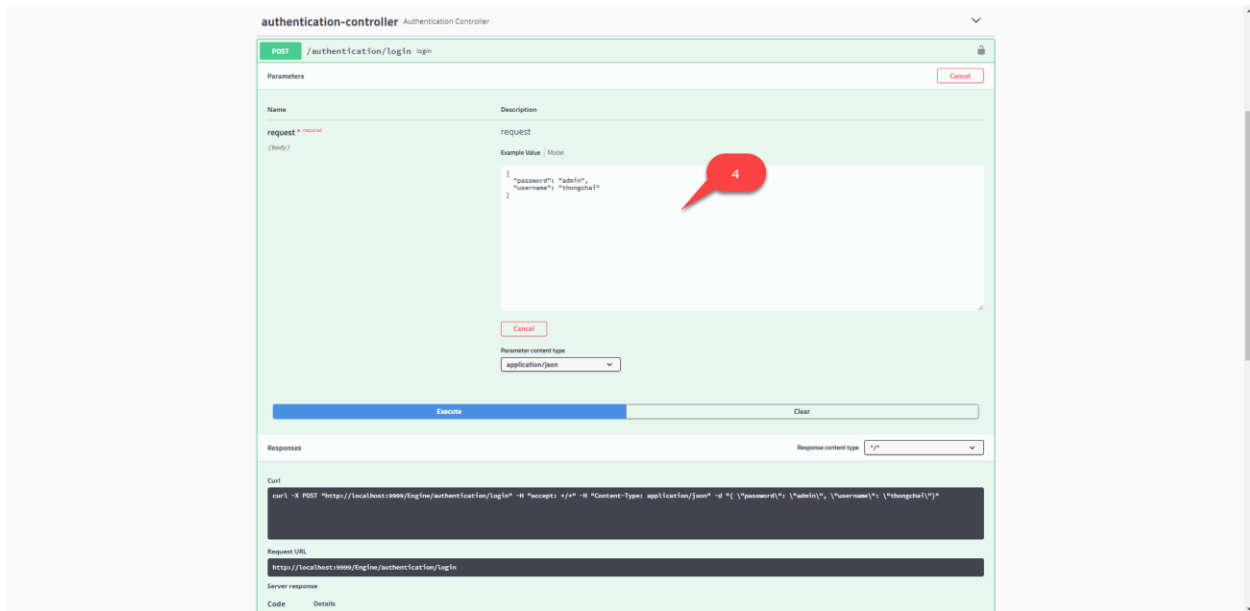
authentication-controller Authentication Controller

POST /authentication/login login

Parameters

Cancel

Name

Description

request * required

(body)

request

Example Value | Model

{
  "password": "admin",
  "username": "thongchai"
}

4

Cancel

Parameter content type

application/json

Execute

Clear

Responses

Response content type */*

Curl

curl -X POST "http://localhost:9999/Engine/authentication/login" -H "accept: */*" -H "Content-Type: application/json" -d "{ \"password\": \"admin\", \"username\": \"thongchai\"}"

Request URL

http://localhost:9999/Engine/authentication/login

Server response

Code

Details